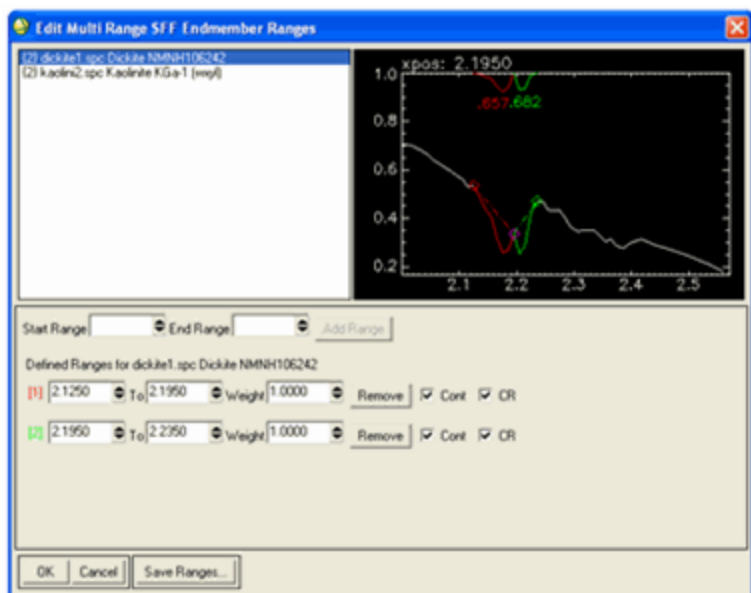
Edit Multi Range SFF Endmember Ranges

[2] dickite1.spc Dickite NMNH106242
[2] kaolini2.spc Kaolinite KGa-1 (wcyl)

xpos: 2.1950

1.0
0.8
0.6
0.4
0.2

.657 .682

2.1 2.2 2.3 2.4 2.5

Start Range End Range Add Range

Defined Ranges for dickite1.spc Dickite NMNH106242

[1] 2.1250 To 2.1950 Weight 1.0000 Remove Cont CR

[2] 2.1950 To 2.2350 Weight 1.0000 Remove Cont CR

OK Cancel Save Ranges...